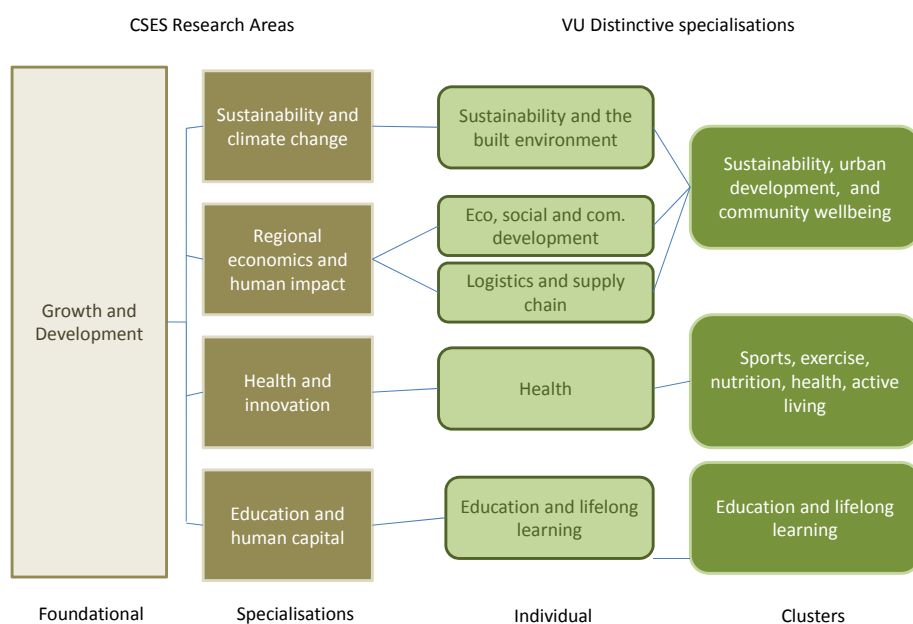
CSES Research Areas

VU Distinctive specialisations

Growth and Development

Sustainability and climate change

Regional economics and human impact

Health and innovation

Education and human capital

Sustainability and the built environment

Eco, social and com. development

Logistics and supply chain

Health

Education and lifelong learning

Sustainability, urban development, and community wellbeing

Sports, exercise, nutrition, health, active living

Education and lifelong learning

Foundational

Specialisations

Individual

Clusters